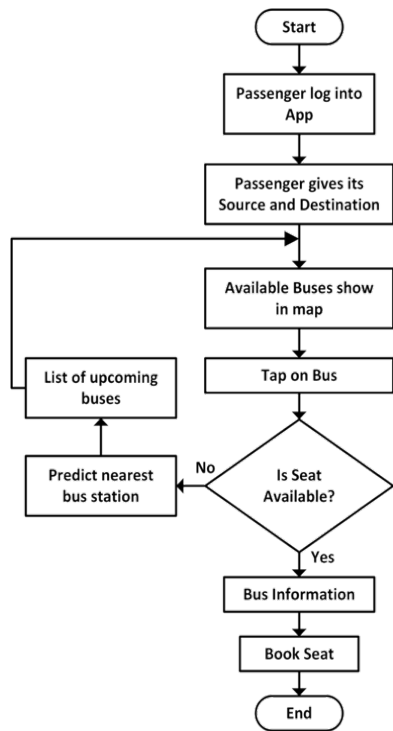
Start

Passenger log into App

Passenger gives its Source and Destination

Available Buses show in map

Tap on Bus

Is Seat Available?

No

Predict nearest bus station

List of upcoming buses

Yes

Bus Information

Book Seat

End